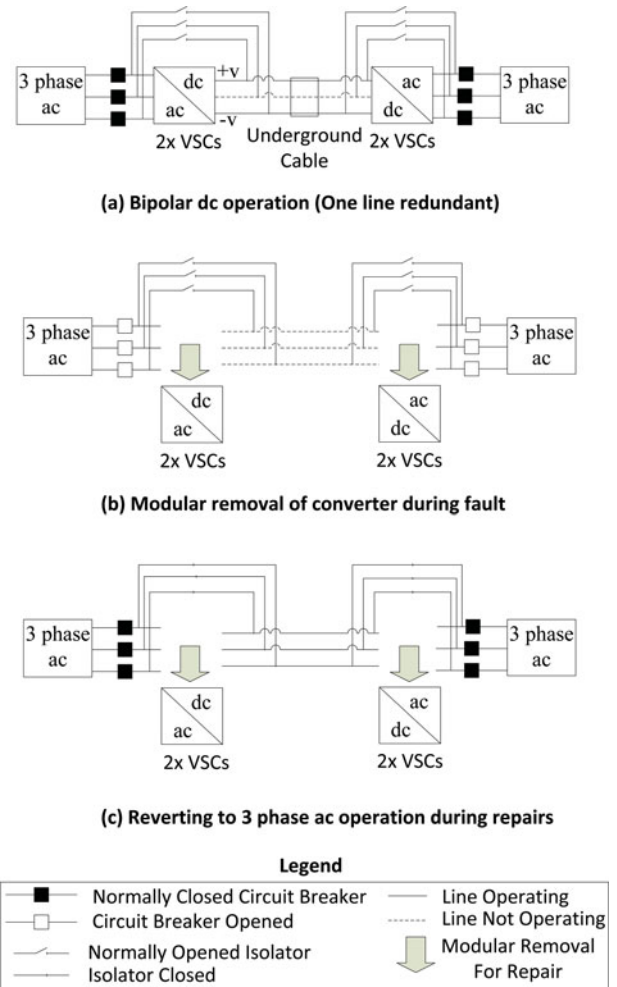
3 phase ac

dc

ac

+v

-v

2x VSCs

Underground Cable

ac

dc

2x VSCs

3 phase ac

(a) Bipolar dc operation (One line redundant)

3 phase ac

dc

ac

2x VSCs

ac

dc

2x VSCs

3 phase ac

(b) Modular removal of converter during fault

3 phase ac

dc

ac

2x VSCs

ac

dc

2x VSCs

3 phase ac

(c) Reverting to 3 phase ac operation during repairs

Legend

Normally Closed Circuit Breaker

Circuit Breaker Opened

Normally Opened Isolator

Isolator Closed

Line Operating

Line Not Operating

Modular Removal For Repair